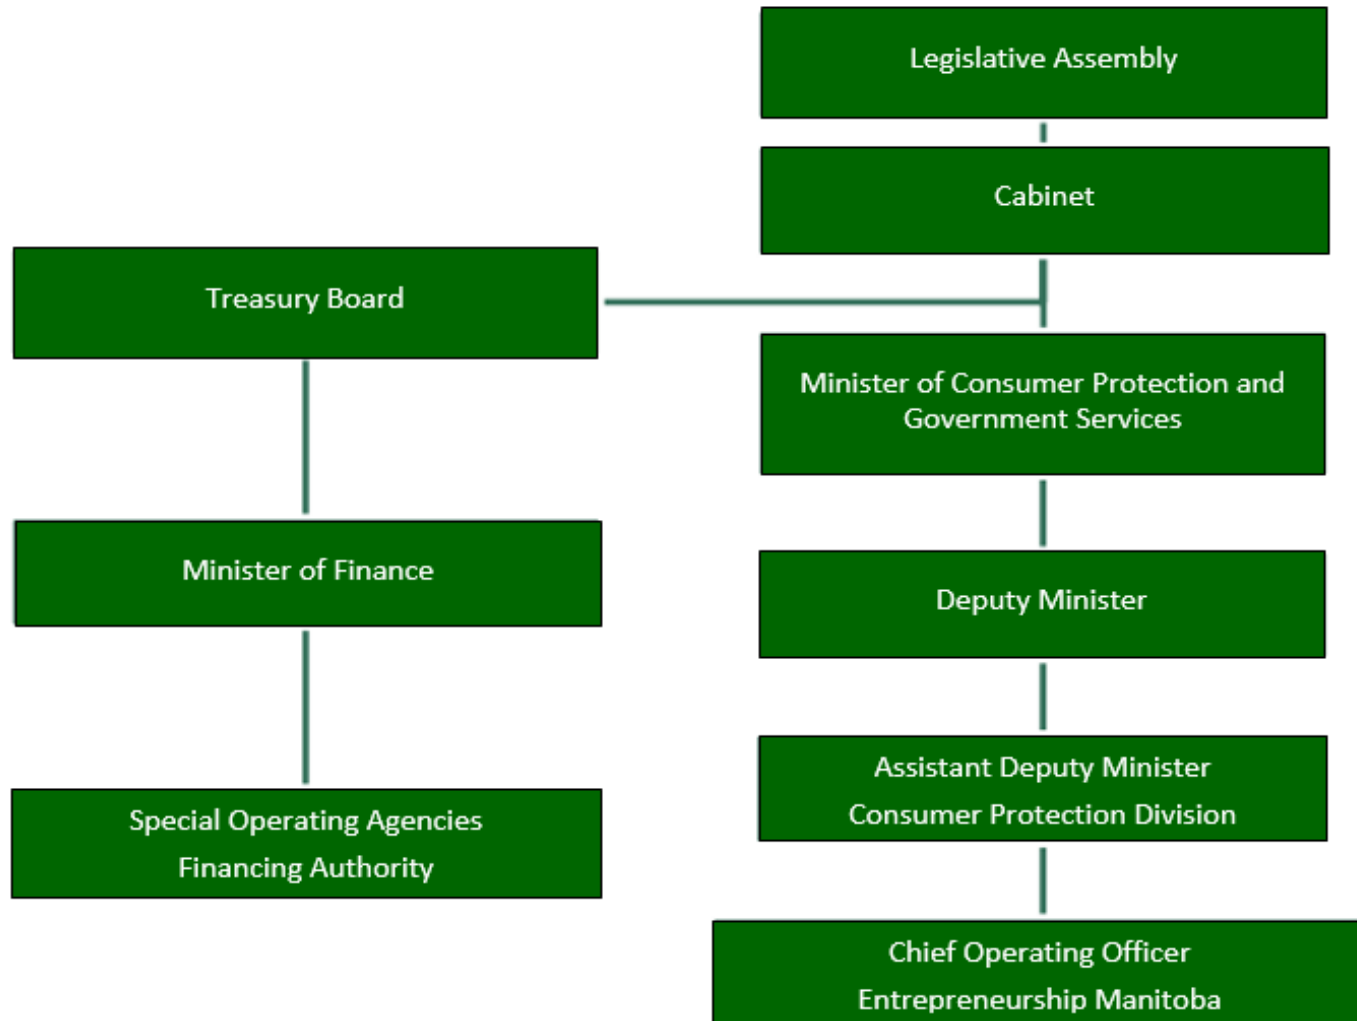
Legislative Assembly

Cabinet

Treasury Board

Minister of Consumer Protection and Government Services

Minister of Finance

Deputy Minister

Assistant Deputy Minister
Consumer Protection Division

Special Operating Agencies
Financing Authority

Chief Operating Officer
Entrepreneurship Manitoba